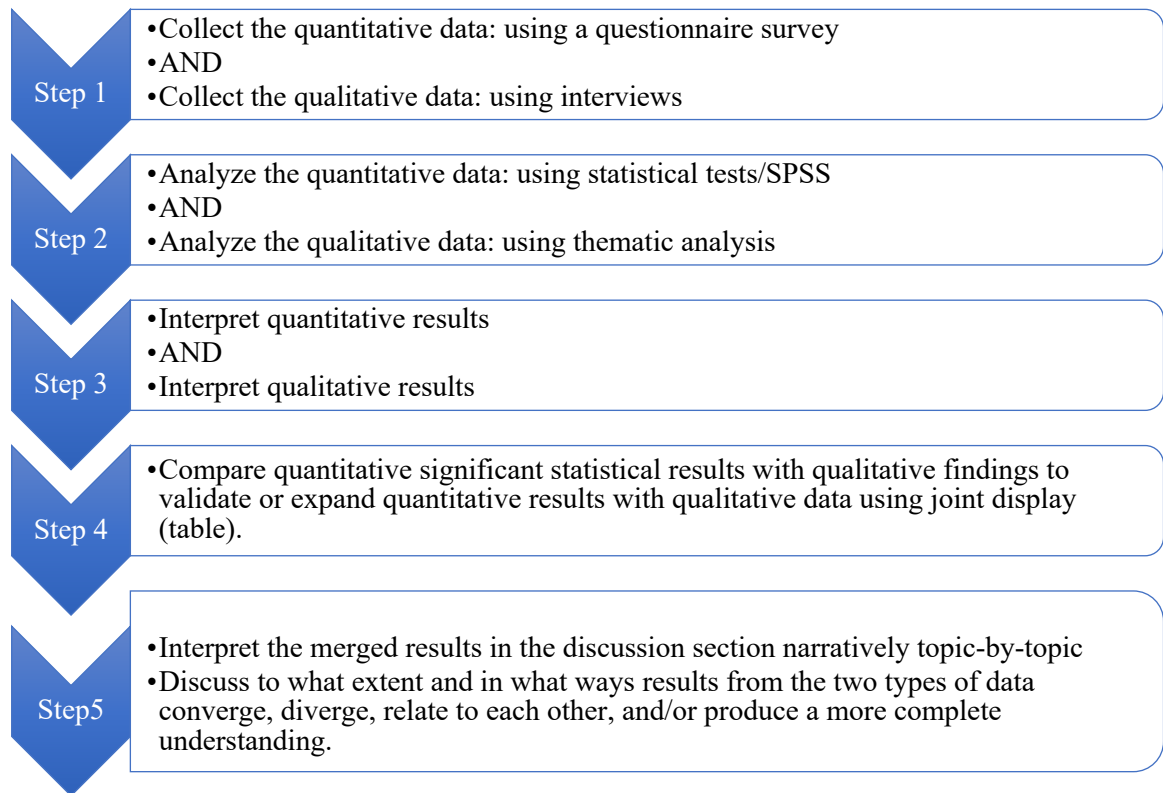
Step 1

•Collect the quantitative data: using a questionnaire survey
•AND
•Collect the qualitative data: using interviews

Step 2

•Analyze the quantitative data: using statistical tests/SPSS
•AND
•Analyze the qualitative data: using thematic analysis

Step 3

•Interpret quantitative results
•AND
•Interpret qualitative results

Step 4

•Compare quantitative significant statistical results with qualitative findings to validate or expand quantitative results with qualitative data using joint display (table).

Step5

•Interpret the merged results in the discussion section narratively topic-by-topic
•Discuss to what extent and in what ways results from the two types of data converge, diverge, relate to each other, and/or produce a more complete understanding.